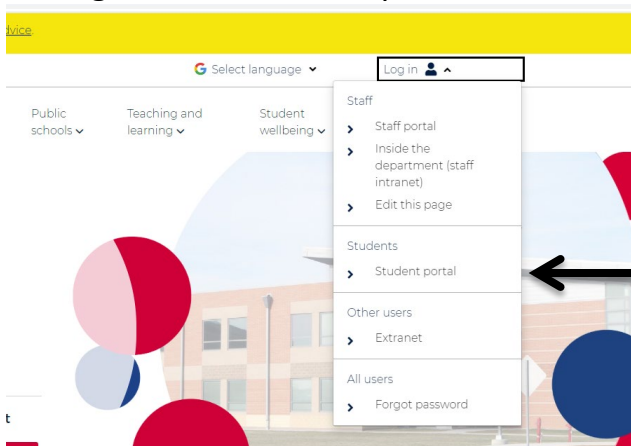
dvice.

Select language

Log in

Public schools

Teaching and learning

Student wellbeing

Staff

Staff portal

Inside the department (staff intranet)

Edit this page

Students

Student portal

Other users

Extranet

All users

Forgot password

t